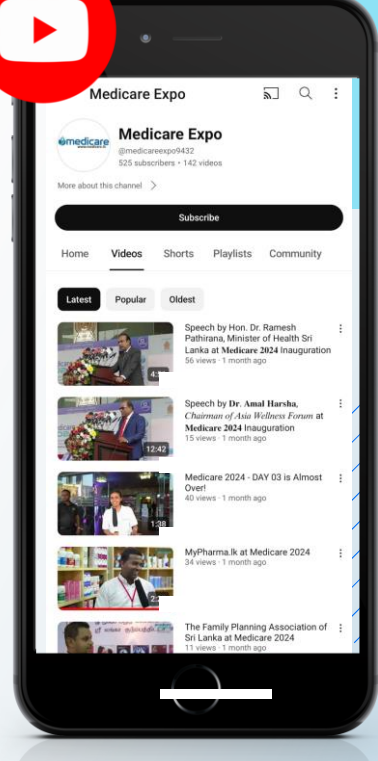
Medicare Expo

medicare

Medicare Expo
@medicareexpo9432
525 subscribers • 142 videos

More about this channel >

Subscribe

Home Videos Shorts Playlists Community

Latest Popular Oldest

Speech by Hon. Dr. Ramesh Pathirana, Minister of Health Sri Lanka at **Medicare 2024** Inauguration
56 views • 1 month ago

Speech by **Dr. Amal Harsha**, *Chairman of Asia Wellness Forum* at **Medicare 2024** Inauguration
15 views • 1 month ago
12:42

Medicare 2024 - DAY 03 is Almost Over!
40 views • 1 month ago
1:38

MyPharma.lk at Medicare 2024
34 views • 1 month ago

The Family Planning Association of Sri Lanka at Medicare 2024
11 views • 1 month ago